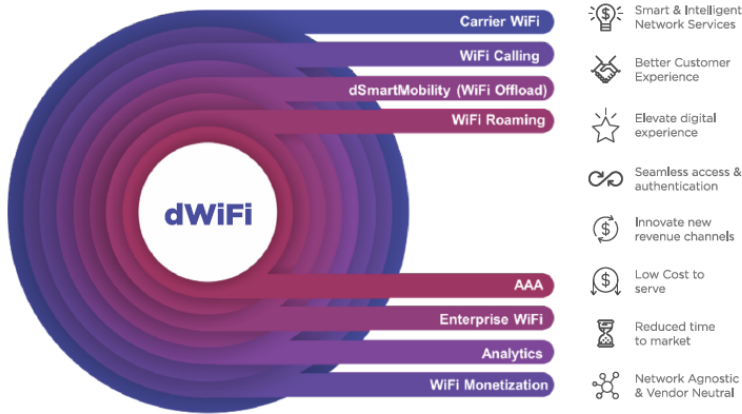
dWiFi

Carrier WiFi

WiFi Calling

dSmartMobility (WiFi Offload)

WiFi Roaming

AAA

Enterprise WiFi

Analytics

WiFi Monetization

Smart & Intelligent Network Services

Better Customer Experience

Elevate digital experience

Seamless access & authentication

Innovate new revenue channels

Low Cost to serve

Reduced time to market

Network Agnostic & Vendor Neutral